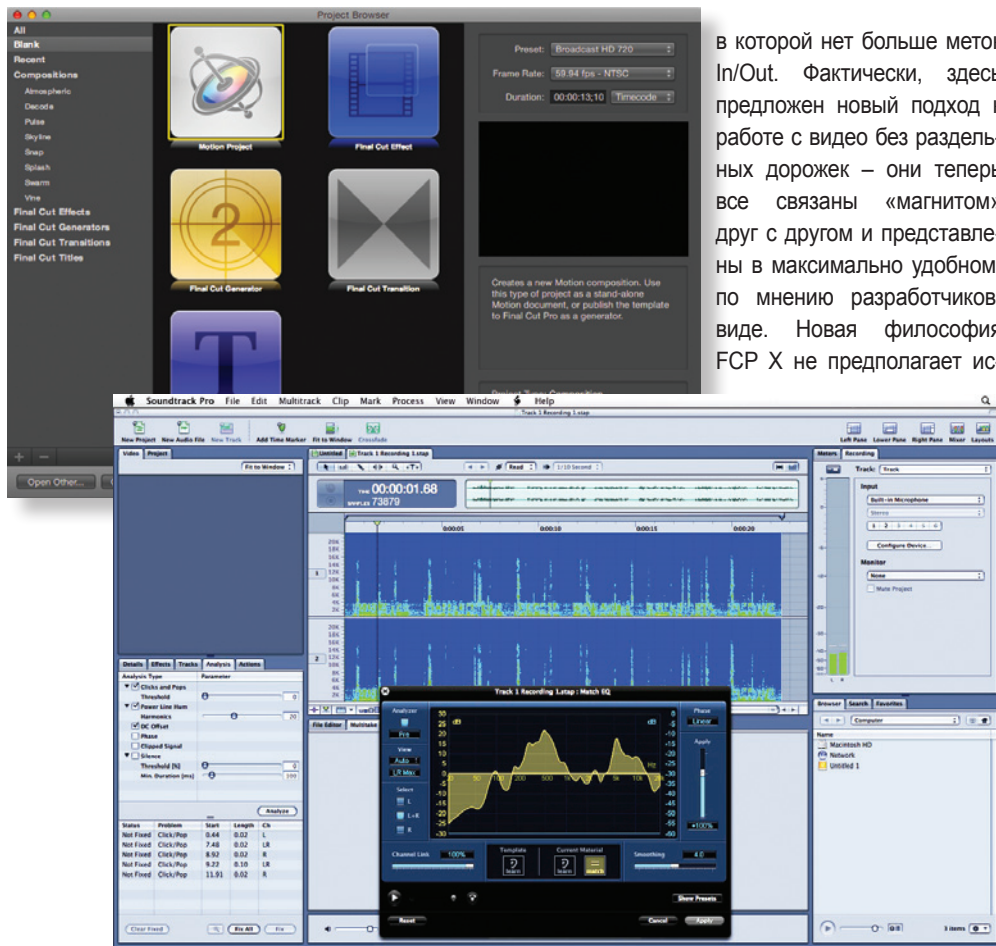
Project Browser

All
Blank
Recent
Compositions
Atmospheric
Decode
Pulse
Skyline
Snap
Splash
Swarm
Vine
Final Cut Effects
Final Cut Generators
Final Cut Transitions
Final Cut Titles

Motion Project
Final Cut Effect
Final Cut Generator
Final Cut Transition

Preset: Broadcast HD 720
Frame Rate: 59.94 fps - NTSC
Duration: 00:00:13;10 Timecode

Creates a new Motion composition. Use this type of project as a stand-alone Motion document, or publish the template to Final Cut Pro as a generator.

Open Other...

в которой нет больше метоI In/Out. Фактически, здесь предложен новый подход I работе с видео без раздельных дорожек – они теперь все связаны «магнитом» друг с другом и представлены в максимально удобном по мнению разработчиков виде. Новая философия FCP X не предполагает ис

Soundtrack Pro File Edit Multitrack Clip Mark Process View Window Help

Track 1 Recording 1.stap

New Project New Audio File New Track Add Time Marker Fit to Window Crossfade
Left Pane Lower Pane Right Pane Mixer Layouts

Video Project
Fit to Window

Untitled Track 1 Recording 1.stap
Read 1/10 Second
00:00:01.68
73879
0:00:05 0:00:10 0:00:15 0:00:20

Meters Recording
Track: Track
Input
Built-in Microphone
Stereo
Configure Device...
Monitor
None
Mute Project

Details Effects Tracks Analysis Actions
Analysis Type Parameter
Clicks and Pops
Threshold
Power Line Hum
Harmonics
DC Offset
Phase
Clipped Signal
Silence
Threshold [%]
Min. Duration [ms]

Analyze

| Status | Problem | Start | Length | Ch |
|---|---|---|---|---|
| Not Fixed | Click/Pop | 0.44 | 0.02 | L |
| Not Fixed | Click/Pop | 7.48 | 0.02 | LR |
| Not Fixed | Click/Pop | 8.92 | 0.02 | R |
| Not Fixed | Click/Pop | 9.22 | 0.10 | LR |
| Not Fixed | Click/Pop | 11.91 | 0.02 | L |

Clear Fixed Fix All Fix

Track 1 Recording 1.stap : Match EQ
Analyzer
View
Auto
L/R Max
Select
L
L+R
R
Phase
Linear
Apply
+100%
Channel Link 100%
Template
Current Material
Learn
Match
Smoothing 4.0
Show Presets
Reset
Cancel Apply

File Editor Multitake

Browser Search Favorites
Computer
Name
Macintosh HD
Network
Untitled 1
3 items